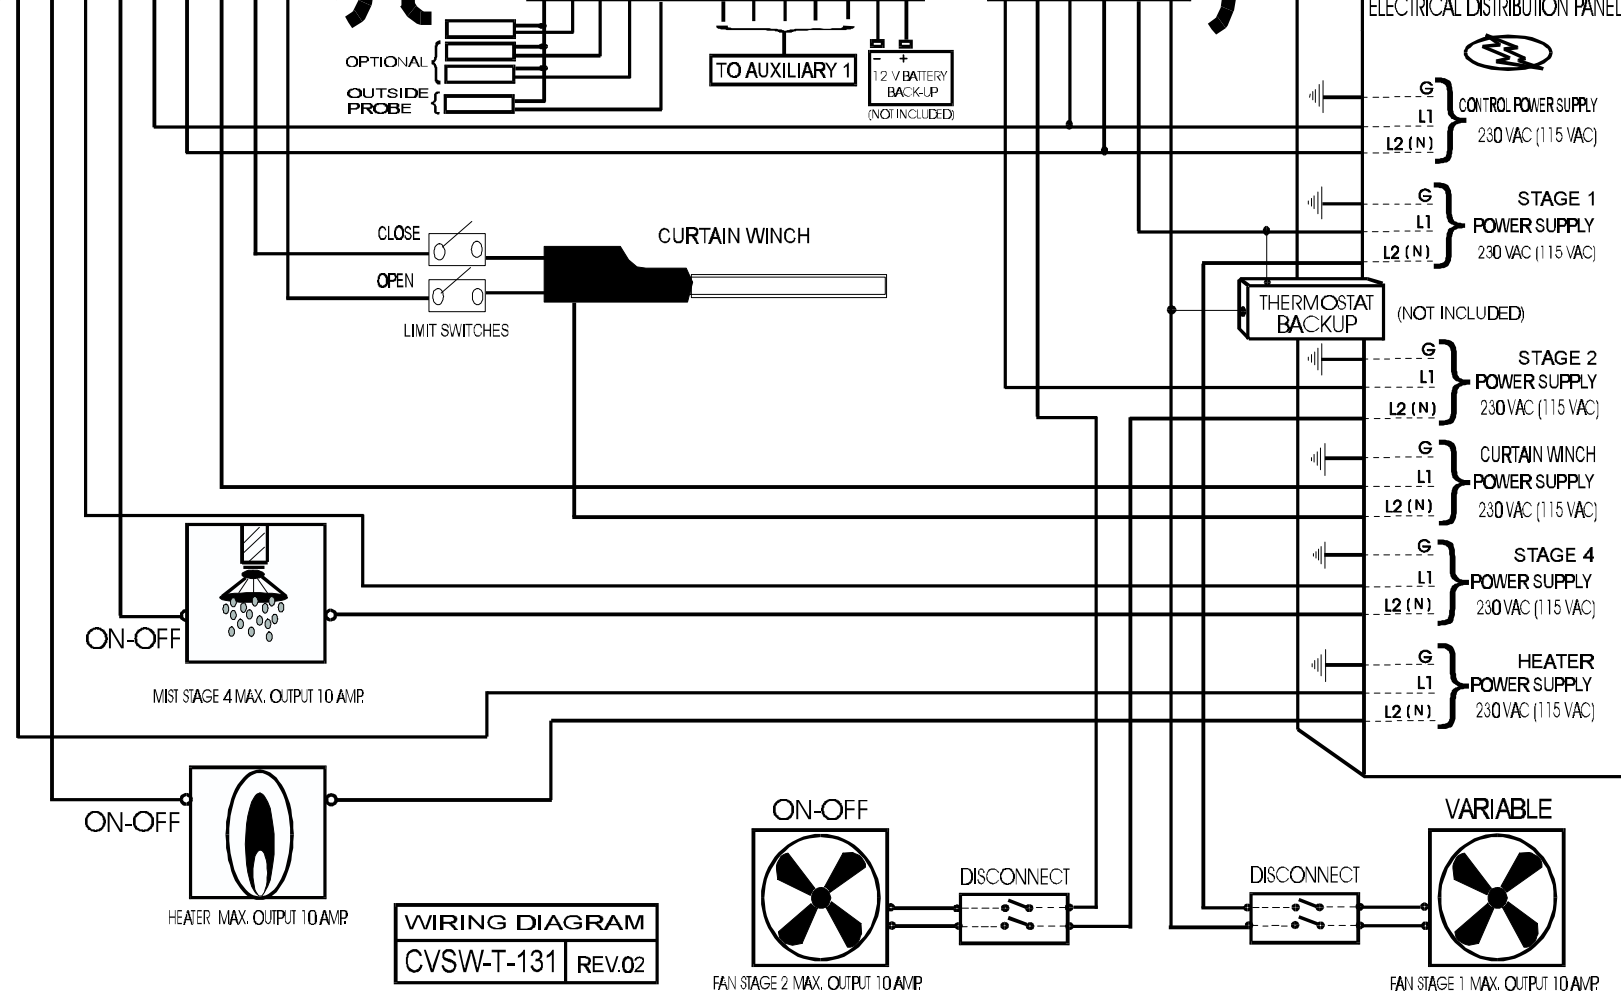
ELECTRICAL DISTRIBUTION PANEL

OPTIONAL

OUTSIDE PROBE

TO AUXILIARY 1

- +
12 V BATTERY BACK-UP
(NOT INCLUDED)

G
L1
L2 (N)
CONTROL POWER SUPPLY
230 VAC (115 VAC)

G
L1
L2 (N)
STAGE 1
POWER SUPPLY
230 VAC (115 VAC)

CLOSE
OPEN
LIMIT SWITCHES

CURTAIN WINCH

THERMOSTAT BACKUP
(NOT INCLUDED)

G
L1
L2 (N)
STAGE 2
POWER SUPPLY
230 VAC (115 VAC)

G
L1
L2 (N)
CURTAIN WINCH
POWER SUPPLY
230 VAC (115 VAC)

G
L1
L2 (N)
STAGE 4
POWER SUPPLY
230 VAC (115 VAC)

ON-OFF

MIST STAGE 4 MAX. OUTPUT 10 AMP.

G
L1
L2 (N)
HEATER
POWER SUPPLY
230 VAC (115 VAC)

ON-OFF

HEATER MAX. OUTPUT 10 AMP.

| WIRING DIAGRAM | |
|---|---|
| CVSW-T-131 | REV.02 |

ON-OFF

DISCONNECT

FAN STAGE 2 MAX. OUTPUT 10 AMP.

VARIABLE

DISCONNECT

FAN STAGE 1 MAX. OUTPUT 10 AMP.